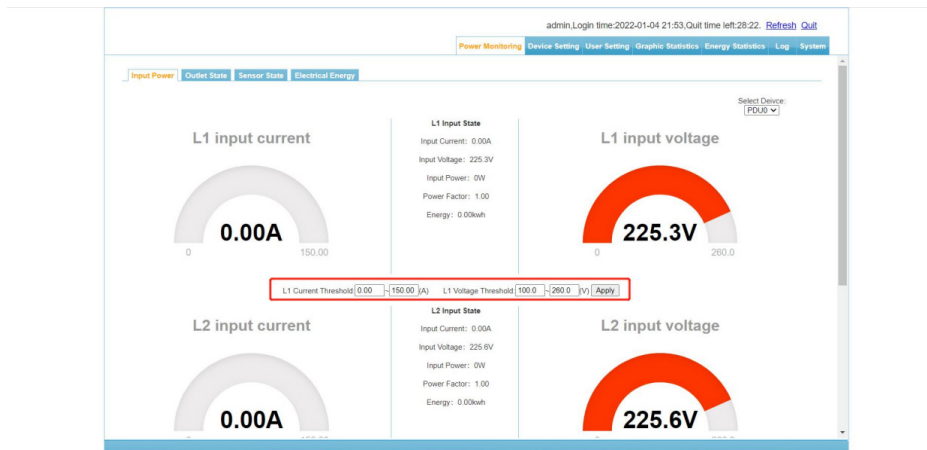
admin,Login time:2022-01-04 21:53,Quit time left:28:22. Refresh Quit

Power Monitoring | Device Setting | User Setting | Graphic Statistics | Energy Statistics | Log | System

Input Power | Outlet State | Sensor State | Electrical Energy

Select Deivce:
PDU0

L1 input current

0.00A

0 150.00

L1 Input State

Input Current: 0.00A

Input Voltage: 225.3V

Input Power: 0W

Power Factor: 1.00

Energy: 0.00kwh

L1 input voltage

225.3V

0 260.0

L1 Current Threshold 0.00 ~ 150.00 (A) L1 Voltage Threshold 100.0 ~ 260.0 (V) Apply

L2 input current

0.00A

L2 Input State

Input Current: 0.00A

Input Voltage: 225.6V

Input Power: 0W

Power Factor: 1.00

Energy: 0.00kwh

L2 input voltage

225.6V